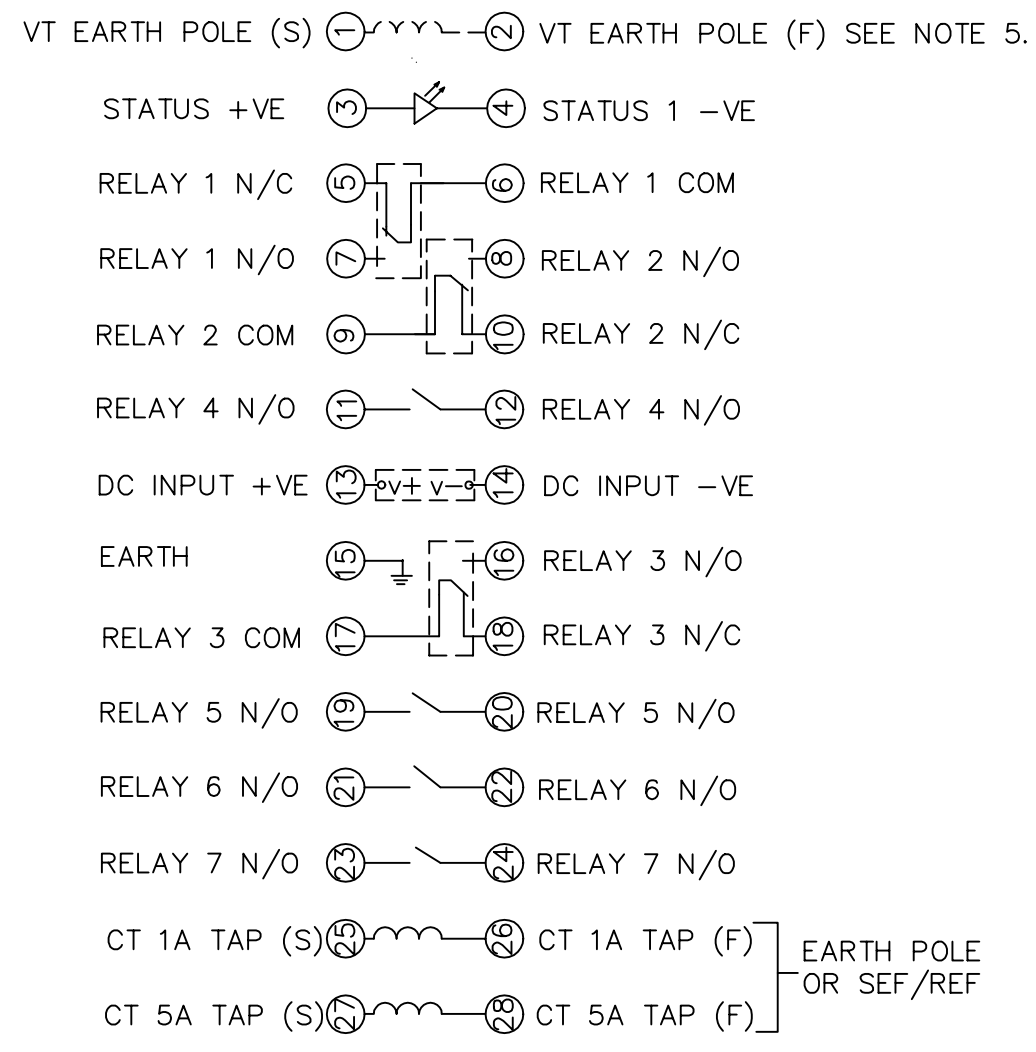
VT EARTH POLE (S) 1 2 VT EARTH POLE (F) SEE NOTE 5.

STATUS +VE 3 4 STATUS 1 −VE

RELAY 1 N/C 5 6 RELAY 1 COM

RELAY 1 N/O 7 8 RELAY 2 N/O

RELAY 2 COM 9 10 RELAY 2 N/C

RELAY 4 N/O 11 12 RELAY 4 N/O

DC INPUT +VE 13 v+ v− 14 DC INPUT −VE

EARTH 15 16 RELAY 3 N/O

RELAY 3 COM 17 18 RELAY 3 N/C

RELAY 5 N/O 19 20 RELAY 5 N/O

RELAY 6 N/O 21 22 RELAY 6 N/O

RELAY 7 N/O 23 24 RELAY 7 N/O

CT 1A TAP (S) 25 26 CT 1A TAP (F)

CT 5A TAP (S) 27 28 CT 5A TAP (F)

EARTH POLE OR SEF/REF